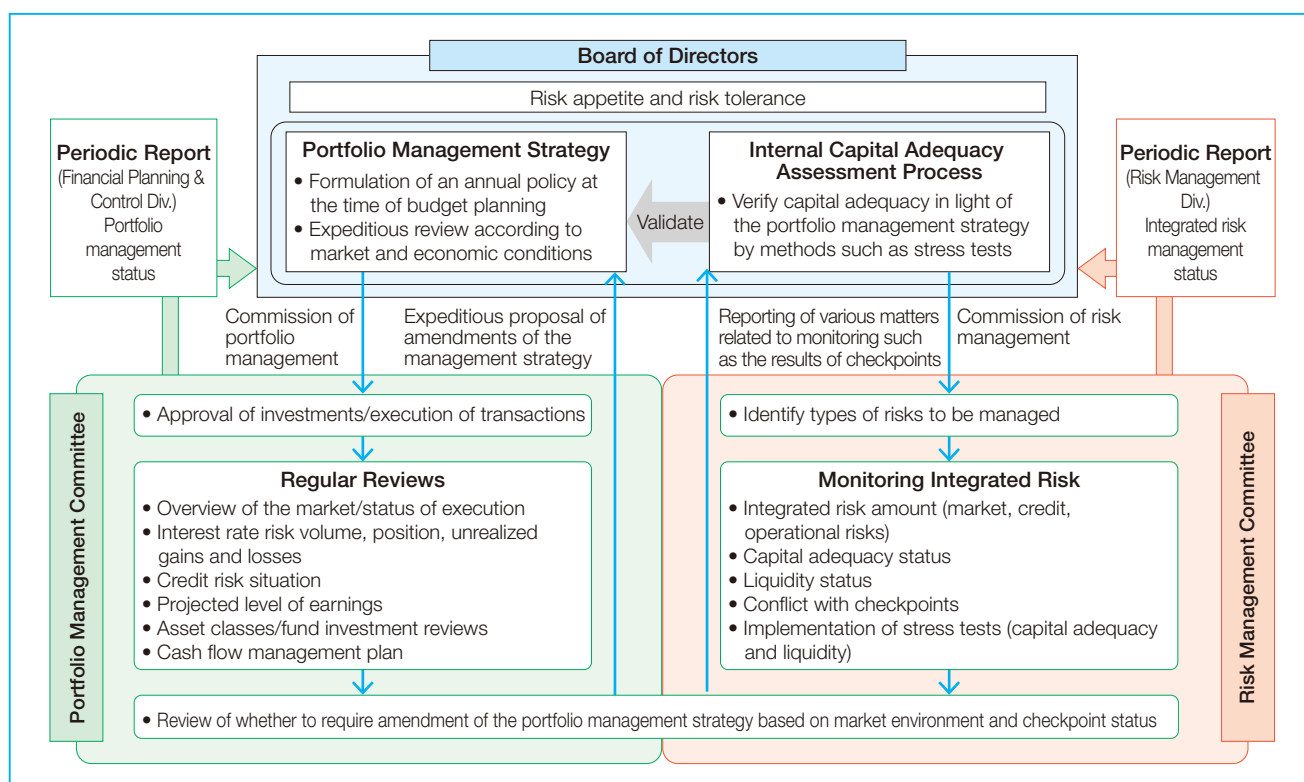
Board of Directors

Risk appetite and risk tolerance

Periodic Report
(Financial Planning & Control Div.)
Portfolio management status

Portfolio Management Strategy
• Formulation of an annual policy at the time of budget planning
• Expeditious review according to market and economic conditions

Validate

Internal Capital Adequacy Assessment Process
• Verify capital adequacy in light of the portfolio management strategy by methods such as stress tests

Periodic Report
(Risk Management Div.)
Integrated risk management status

Commission of portfolio management

Expeditious proposal of amendments of the management strategy

Reporting of various matters related to monitoring such as the results of checkpoints

Commission of risk management

Portfolio Management Committee

• Approval of investments/execution of transactions

Regular Reviews
• Overview of the market/status of execution
• Interest rate risk volume, position, unrealized gains and losses
• Credit risk situation
• Projected level of earnings
• Asset classes/fund investment reviews
• Cash flow management plan

• Identify types of risks to be managed

Monitoring Integrated Risk
• Integrated risk amount (market, credit, operational risks)
• Capital adequacy status
• Liquidity status
• Conflict with checkpoints
• Implementation of stress tests (capital adequacy and liquidity)

Risk Management Committee

• Review of whether to require amendment of the portfolio management strategy based on market environment and checkpoint status